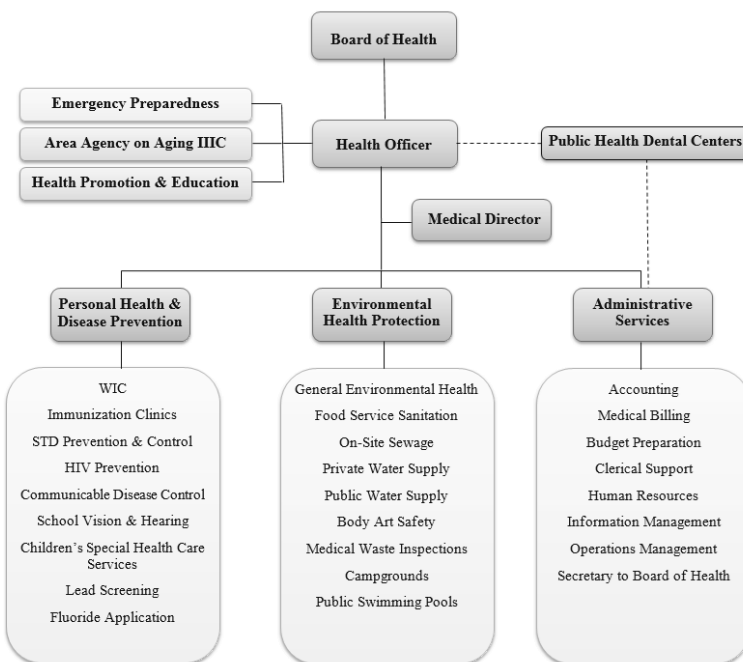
Board of Health

Emergency Preparedness

Area Agency on Aging IIIC

Health Promotion & Education

Health Officer

Public Health Dental Centers

Medical Director

Personal Health & Disease Prevention

Environmental Health Protection

Administrative Services

WIC
Immunization Clinics
STD Prevention & Control
HIV Prevention
Communicable Disease Control
School Vision & Hearing
Children's Special Health Care Services
Lead Screening
Fluoride Application

General Environmental Health
Food Service Sanitation
On-Site Sewage
Private Water Supply
Public Water Supply
Body Art Safety
Medical Waste Inspections
Campgrounds
Public Swimming Pools

Accounting
Medical Billing
Budget Preparation
Clerical Support
Human Resources
Information Management
Operations Management
Secretary to Board of Health